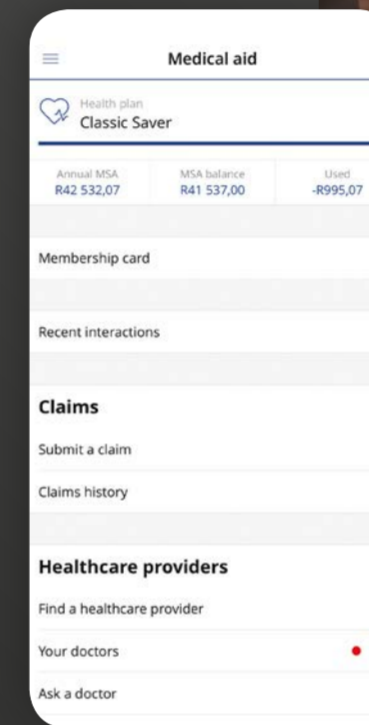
Medical aid

Health plan
Classic Saver

| Annual MSA | MSA balance | Used |
|---|---|---|
| R42 532,07 | R41 537,00 | -R995,07 |

Membership card

Recent interactions

Claims

Submit a claim

Claims history

Healthcare providers

Find a healthcare provider

Your doctors

Ask a doctor